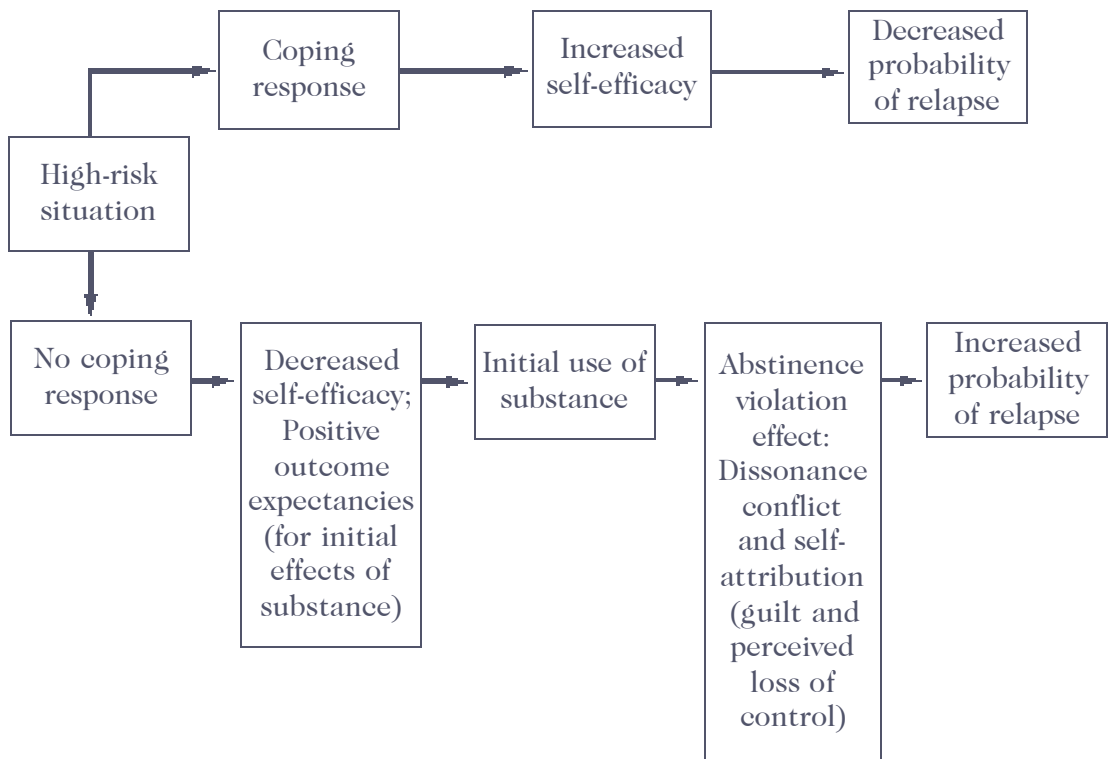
High-risk situation

Coping response

Increased self-efficacy

Decreased probability of relapse

No coping response

Decreased self-efficacy; Positive outcome expectancies (for initial effects of substance)

Initial use of substance

Abstinence violation effect: Dissonance conflict and self-attribution (guilt and perceived loss of control)

Increased probability of relapse